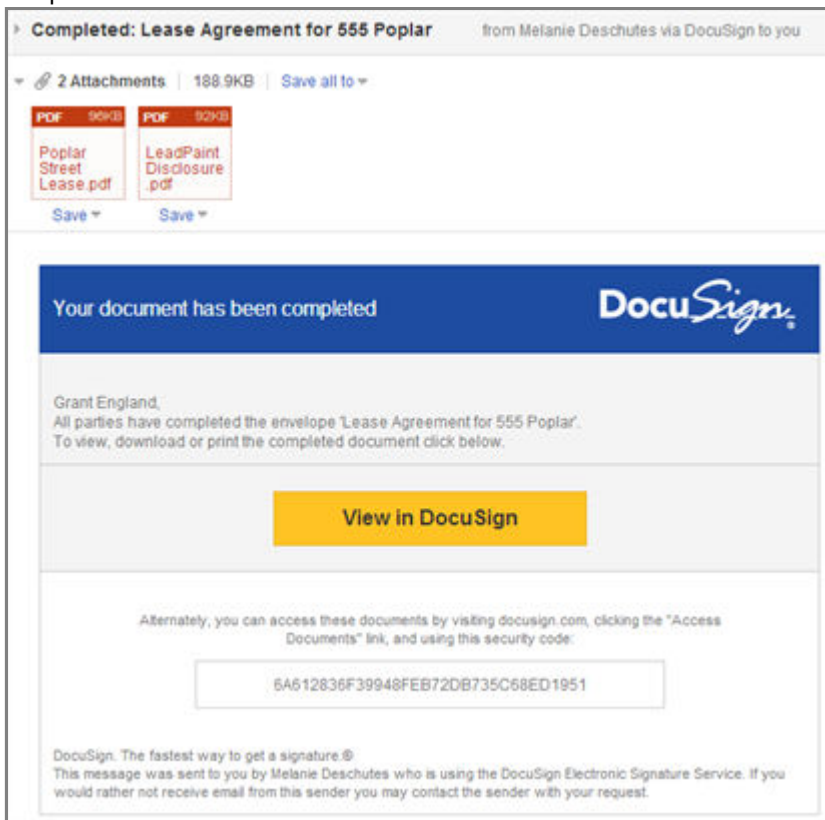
Completed: Lease Agreement for 555 Poplar

from Melanie Deschutes via DocuSign to you

2 Attachments | 188.9KB | Save all to

PDF 96KB
Poplar Street Lease.pdf
Save

PDF 92KB
LeadPaint Disclosure .pdf
Save

Your document has been completed

DocuSign.

Grant England,
All parties have completed the envelope 'Lease Agreement for 555 Poplar'.
To view, download or print the completed document click below.

View in DocuSign

Alternately, you can access these documents by visiting docusign.com, clicking the "Access Documents" link, and using this security code:

6A612836F39948FEB72DB735C68ED1951

DocuSign. The fastest way to get a signature.®
This message was sent to you by Melanie Deschutes who is using the DocuSign Electronic Signature Service. If you would rather not receive email from this sender you may contact the sender with your request.